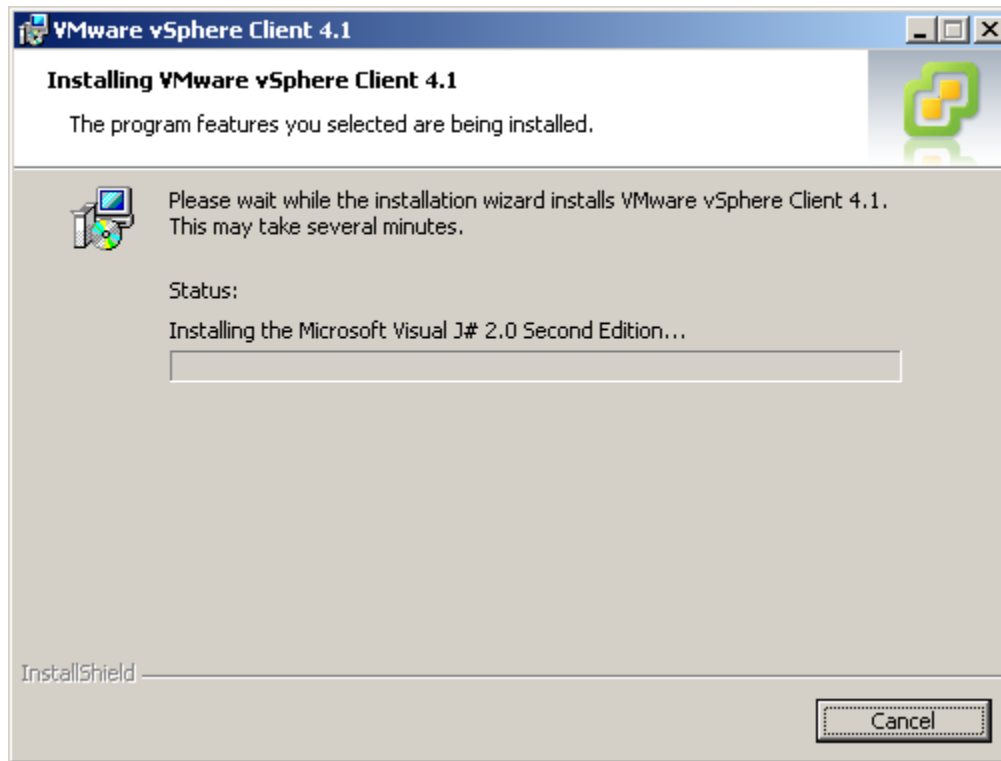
VMware vSphere Client 4.1

Installing VMware vSphere Client 4.1

The program features you selected are being installed.

Please wait while the installation wizard installs VMware vSphere Client 4.1. This may take several minutes.

Status:

Installing the Microsoft Visual J# 2.0 Second Edition...

InstallShield

Cancel